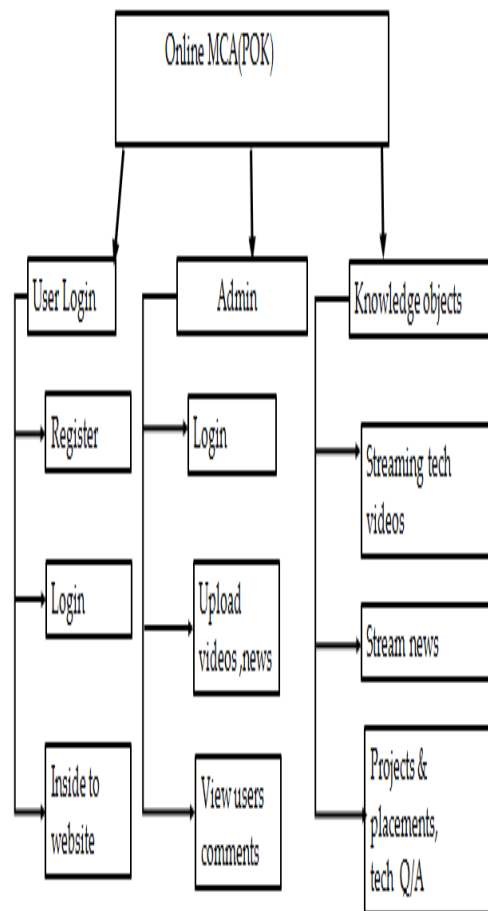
Online MCA(POK)

User Login

Register

Login

Inside to website

Admin

Login

Upload videos ,news

View users comments

Knowledge objects

Streaming tech videos

Stream news

Projects & placements, tech Q/A